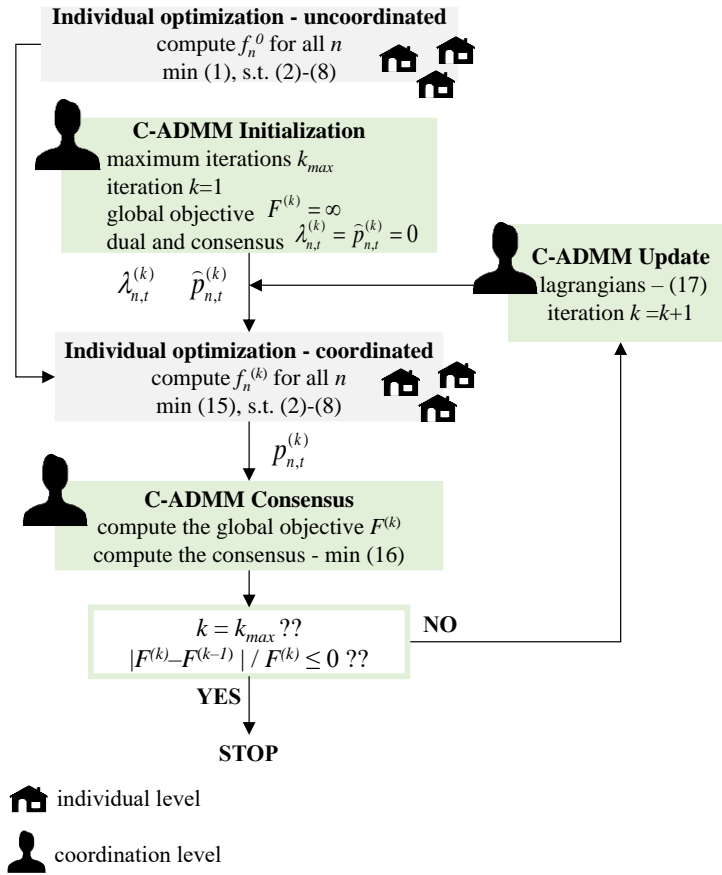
**Individual optimization - uncoordinated**
compute $f_n^0$ for all $n$
min (1), s.t. (2)-(8)

**C-ADMM Initialization**
maximum iterations $k_{max}$
iteration $k$=1
global objective $F^{(k)} = \infty$
dual and consensus $\lambda_{n,t}^{(k)} = \hat{p}_{n,t}^{(k)} = 0$

$\lambda_{n,t}^{(k)}$ $\hat{p}_{n,t}^{(k)}$

**C-ADMM Update**
lagrangians – (17)
iteration $k = k$+1

**Individual optimization - coordinated**
compute $f_n^{(k)}$ for all $n$
min (15), s.t. (2)-(8)

$p_{n,t}^{(k)}$

**C-ADMM Consensus**
compute the global objective $F^{(k)}$
compute the consensus - min (16)

$k = k_{max}$ ??
$|F^{(k)} - F^{(k-1)}| / F^{(k)} \leq 0$ ??

**NO**

**YES**

**STOP**

individual level

coordination level